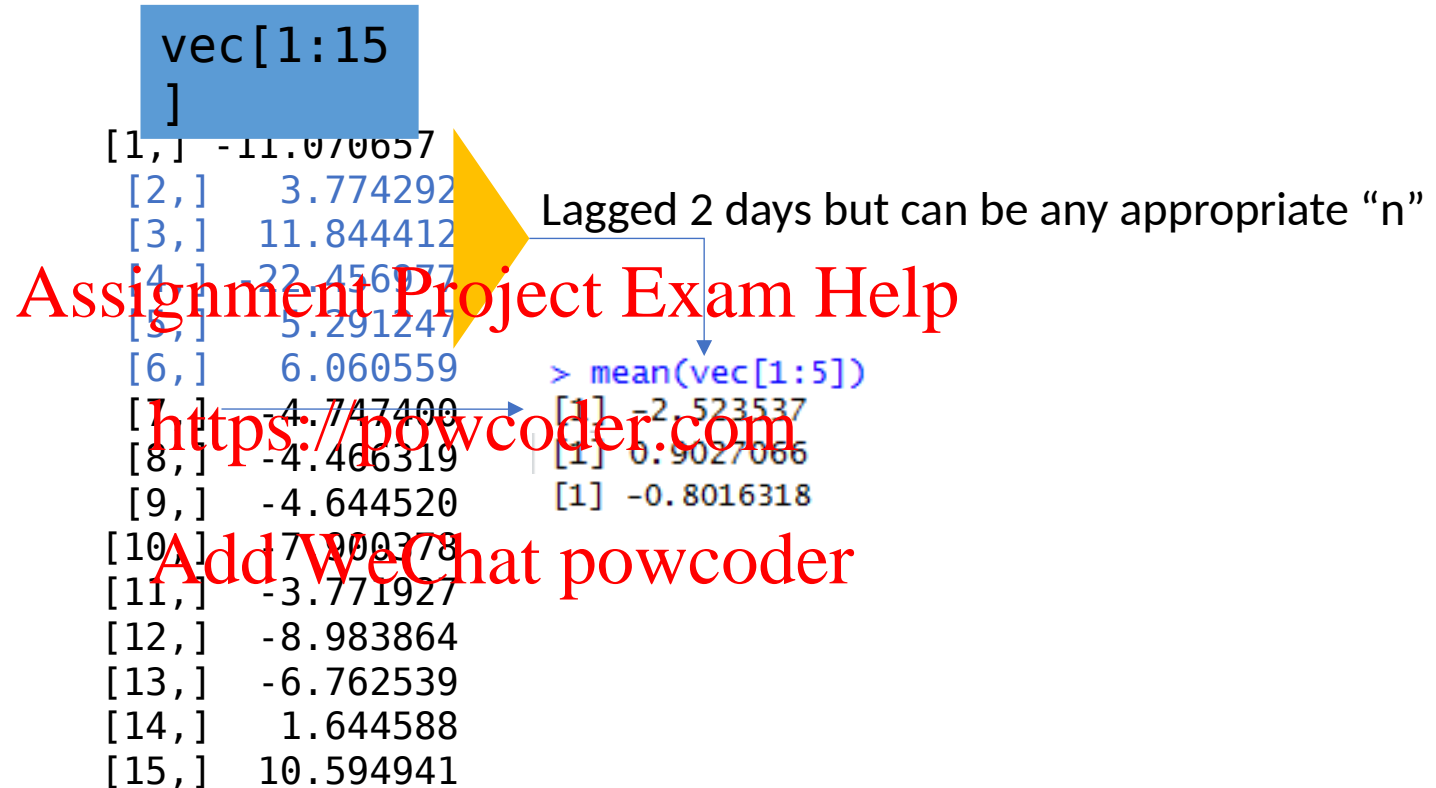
vec[1:15
]

[1,] -11.070657
[2,] 3.774292
[3,] 11.844412
[4,] -22.456977
[5,] 5.291247
[6,] 6.060559
[7,] -4.747400
[8,] -4.466319
[9,] -4.644520
[10,] 17.900378
[11,] -3.771927
[12,] -8.983864
[13,] -6.762539
[14,] 1.644588
[15,] 10.594941

Lagged 2 days but can be any appropriate “n”

Assignment Project Exam Help

> mean(vec[1:5])
[1] -2.523537
[1] 0.9027066
[1] -0.8016318

https://powcoder.com

Add WeChat powcoder